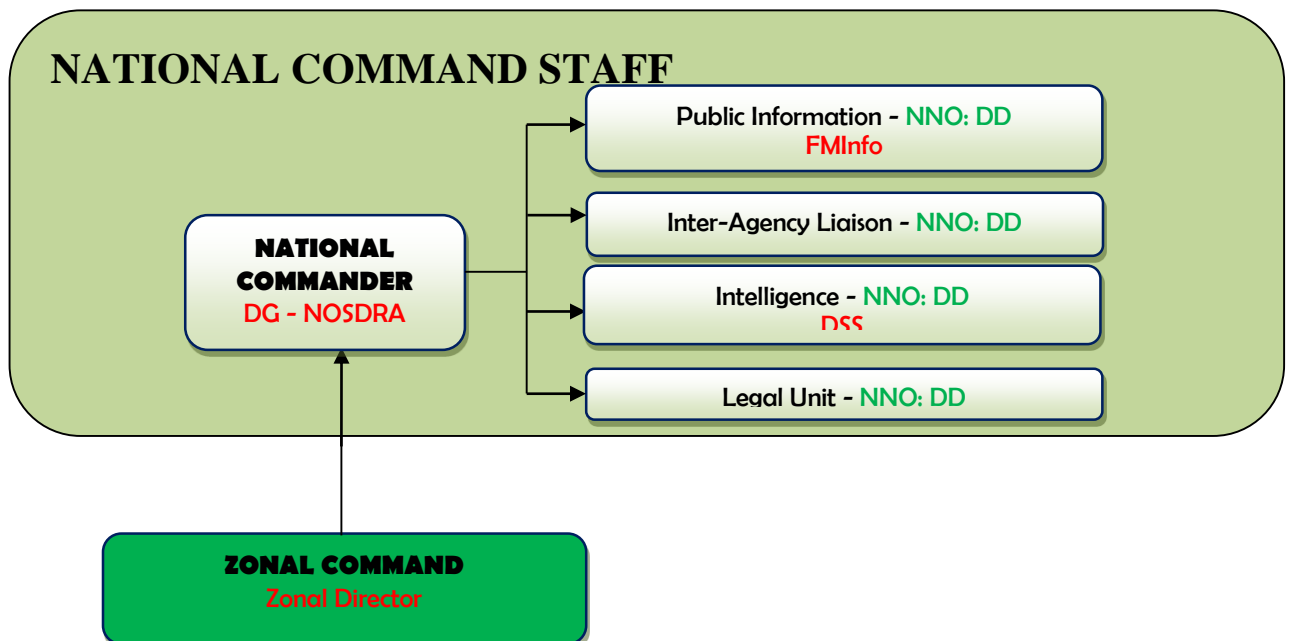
NATIONAL COMMAND STAFF

Public Information - NNO: DD
FMInfo

Inter-Agency Liaison - NNO: DD

Intelligence - NNO: DD
DSS

Legal Unit - NNO: DD

NATIONAL COMMANDER
DG - NOSDRA

ZONAL COMMAND
Zonal Director